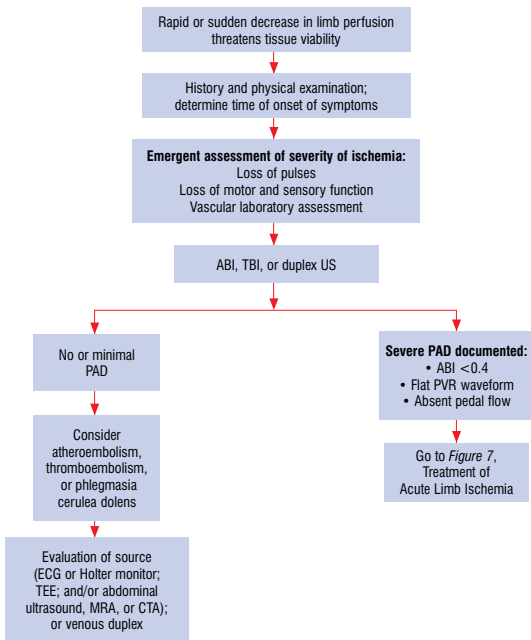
Rapid or sudden decrease in limb perfusion threatens tissue viability

History and physical examination; determine time of onset of symptoms

**Emergent assessment of severity of ischemia:**
Loss of pulses
Loss of motor and sensory function
Vascular laboratory assessment

ABI, TBI, or duplex US

No or minimal PAD

Consider atheroembolism, thromboembolism, or phlegmasia cerulea dolens

Evaluation of source (ECG or Holter monitor; TEE; and/or abdominal ultrasound, MRA, or CTA); or venous duplex

**Severe PAD documented:**
• ABI <0.4
• Flat PVR waveform
• Absent pedal flow

Go to *Figure 7*, Treatment of Acute Limb Ischemia